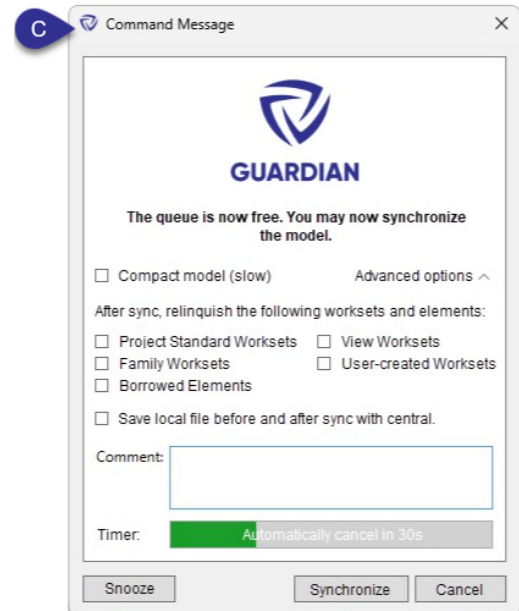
C

Command Message ×

GUARDIAN

The queue is now free. You may now synchronize the model.

☐ Compact model (slow) Advanced options ^

After sync, relinquish the following worksets and elements:

☐ Project Standard Worksets ☐ View Worksets
☐ Family Worksets ☐ User-created Worksets
☐ Borrowed Elements

☐ Save local file before and after sync with central.

Comment:

Timer: Automatically cancel in 30s

Snooze Synchronize Cancel